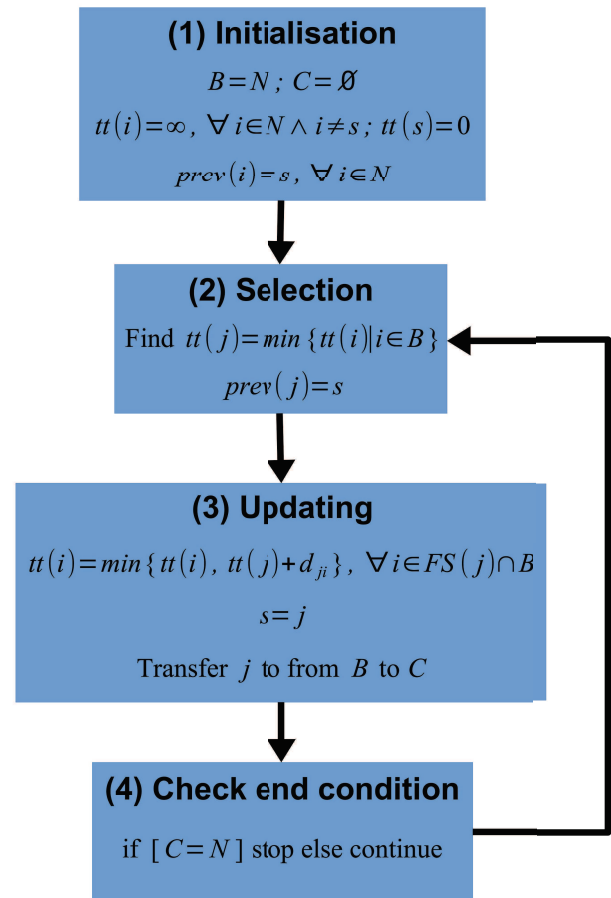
(1) Initialisation

$B=N$ ; $C=\emptyset$

$tt(i)=\infty$, $\forall i\in N \wedge i\neq s$ ; $tt(s)=0$

$prev(i)=s$, $\forall i\in N$

(2) Selection

Find $tt(j)=min\{tt(i)|i\in B\}$

$prev(j)=s$

(3) Updating

$tt(i)=min\{tt(i),\ tt(j)+d_{ji}\}$, $\forall i\in FS(j)\cap B$

$s=j$

Transfer $j$ to from $B$ to $C$

(4) Check end condition

if $[C=N]$ stop else continue